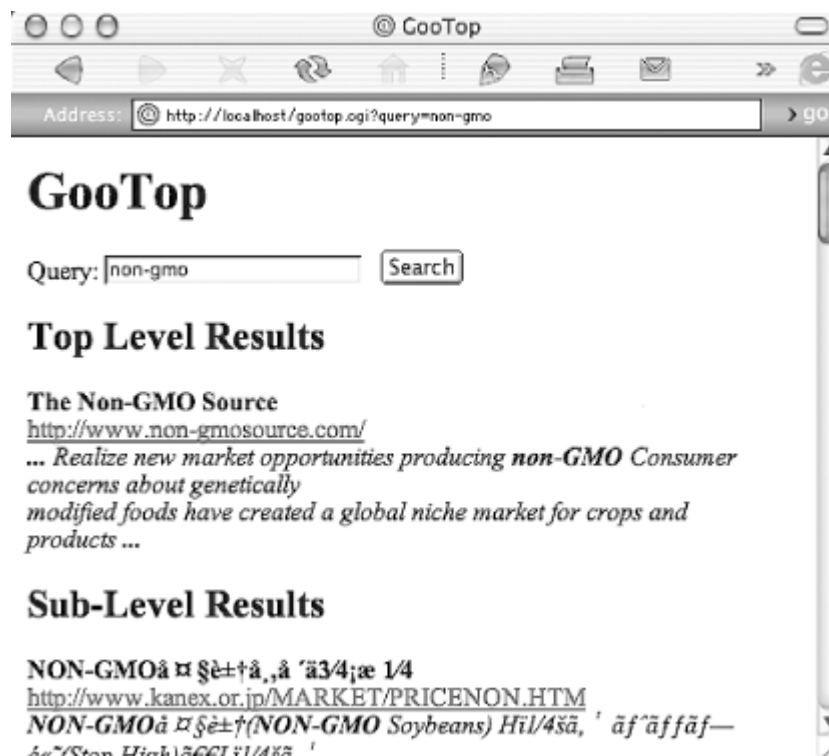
GooTop

Address: http://localhost/gootop.cgi?query=non-gmo

go

GooTop

Query: non-gmo Search

Top Level Results

The Non-GMO Source
http://www.non-gmosource.com/
... Realize new market opportunities producing non-GMO Consumer concerns about genetically
modified foods have created a global niche market for crops and products ...

Sub-Level Results

NON-GMOå ¤ §è±†å‚‚å ´ä3⁄4¡æ 1⁄4
http://www.kanex.or.jp/MARKET/PRICENON.HTM
NON-GMOå ¤ §è±†(NON-GMO Soybeans) Hï1⁄4šã, ' ãƒˆãƒƒãƒ—
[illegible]